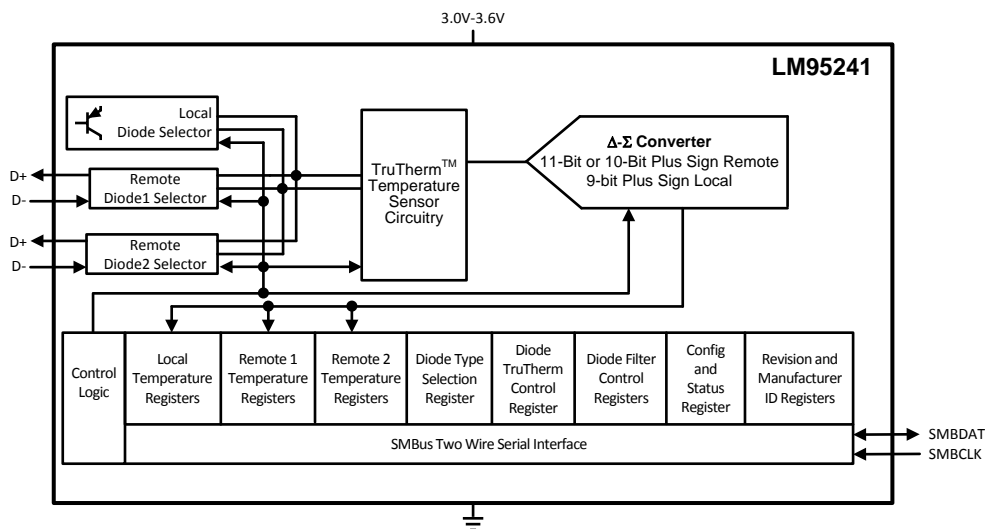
3.0V-3.6V

LM95241

Local
Diode Selector

D+
D-
Remote
Diode1 Selector

D+
D-
Remote
Diode2 Selector

TruTherm$^{TM}$
Temperature
Sensor
Circuitry

$\Delta$-$\Sigma$ Converter
11-Bit or 10-Bit Plus Sign Remote
9-bit Plus Sign Local

| Control Logic | Local Temperature Registers | Remote 1 Temperature Registers | Remote 2 Temperature Registers | Diode Type Selection Register | Diode TruTherm Control Register | Diode Filter Control Registers | Config and Status Register | Revision and Manufacturer ID Registers |
|---|---|---|---|---|---|---|---|---|

SMBus Two Wire Serial Interface

SMBDAT
SMBCLK